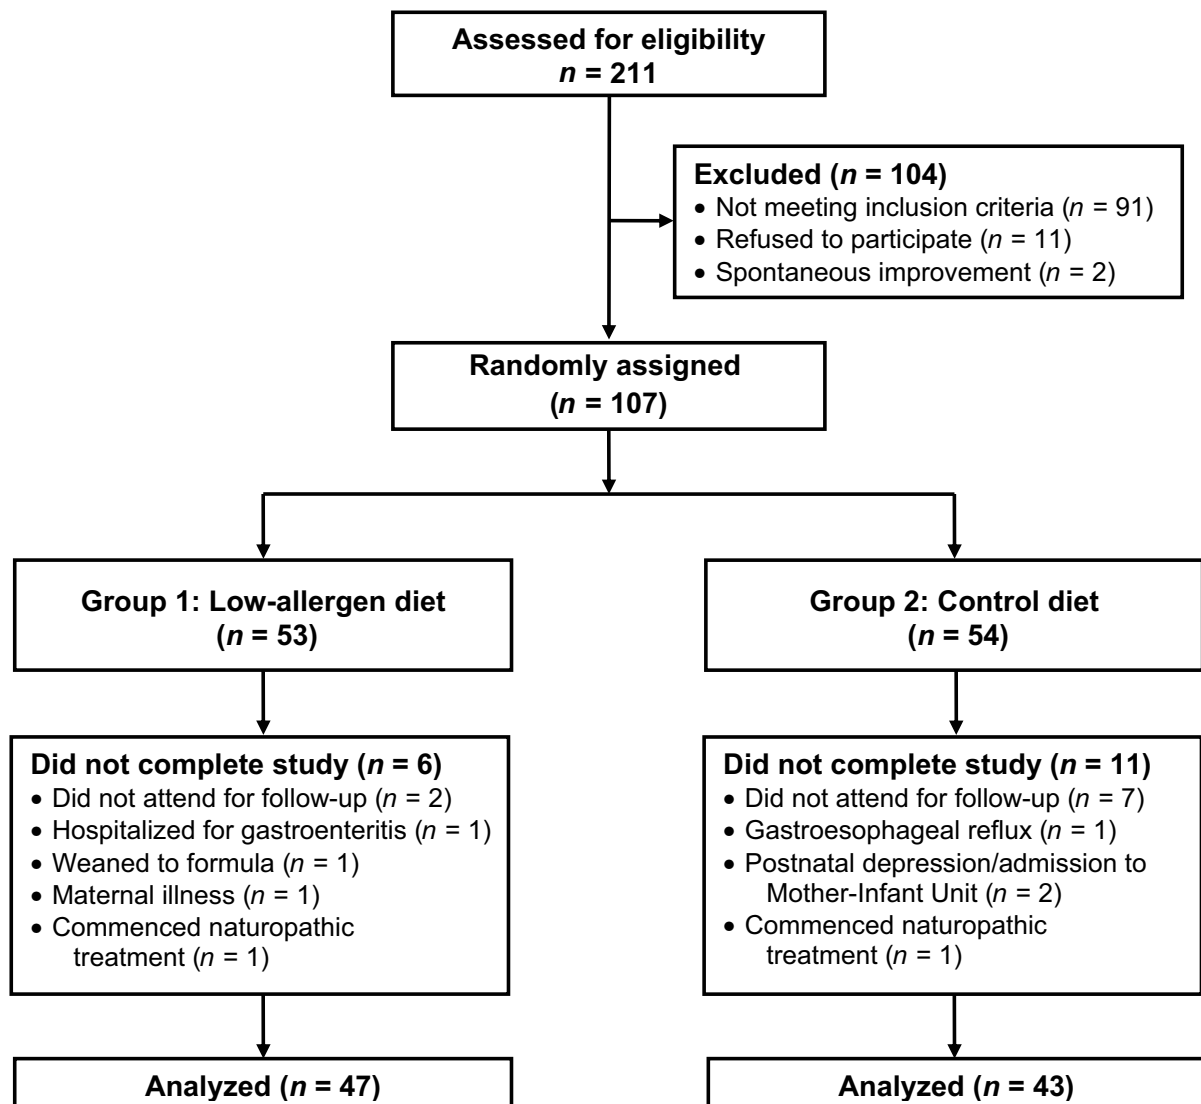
Assessed for eligibility
$n$ = 211

Excluded ($n$ = 104)
• Not meeting inclusion criteria ($n$ = 91)
• Refused to participate ($n$ = 11)
• Spontaneous improvement ($n$ = 2)

Randomly assigned
($n$ = 107)

Group 1: Low-allergen diet
($n$ = 53)

Did not complete study ($n$ = 6)
• Did not attend for follow-up ($n$ = 2)
• Hospitalized for gastroenteritis ($n$ = 1)
• Weaned to formula ($n$ = 1)
• Maternal illness ($n$ = 1)
• Commenced naturopathic treatment ($n$ = 1)

Analyzed ($n$ = 47)

Group 2: Control diet
($n$ = 54)

Did not complete study ($n$ = 11)
• Did not attend for follow-up ($n$ = 7)
• Gastroesophageal reflux ($n$ = 1)
• Postnatal depression/admission to Mother-Infant Unit ($n$ = 2)
• Commenced naturopathic treatment ($n$ = 1)

Analyzed ($n$ = 43)